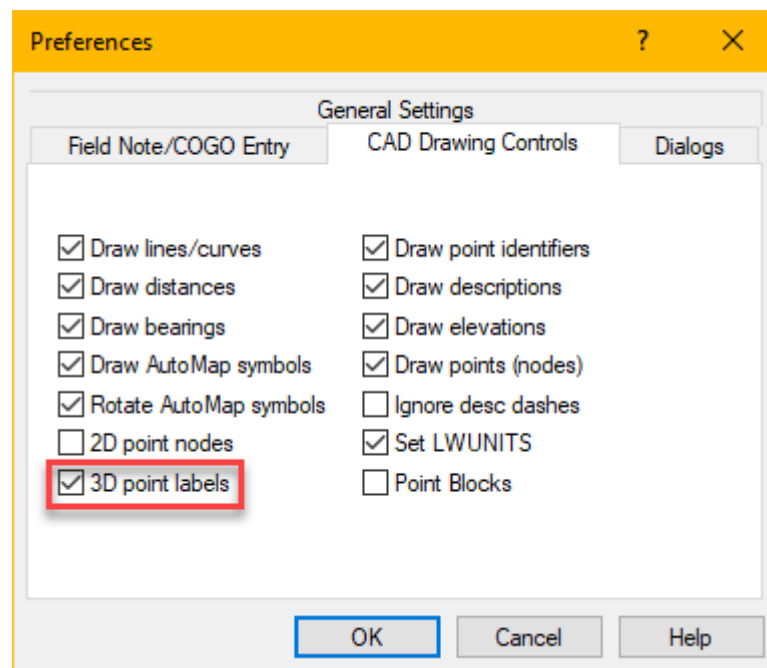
Preferences ? ✕

General Settings

Field Note/COGO Entry

CAD Drawing Controls

Dialogs

☑ Draw lines/curves
☑ Draw distances
☑ Draw bearings
☑ Draw AutoMap symbols
☑ Rotate AutoMap symbols
☐ 2D point nodes
☑ 3D point labels

☑ Draw point identifiers
☑ Draw descriptions
☑ Draw elevations
☑ Draw points (nodes)
☐ Ignore desc dashes
☑ Set LWUNITS
☐ Point Blocks

OK
Cancel
Help